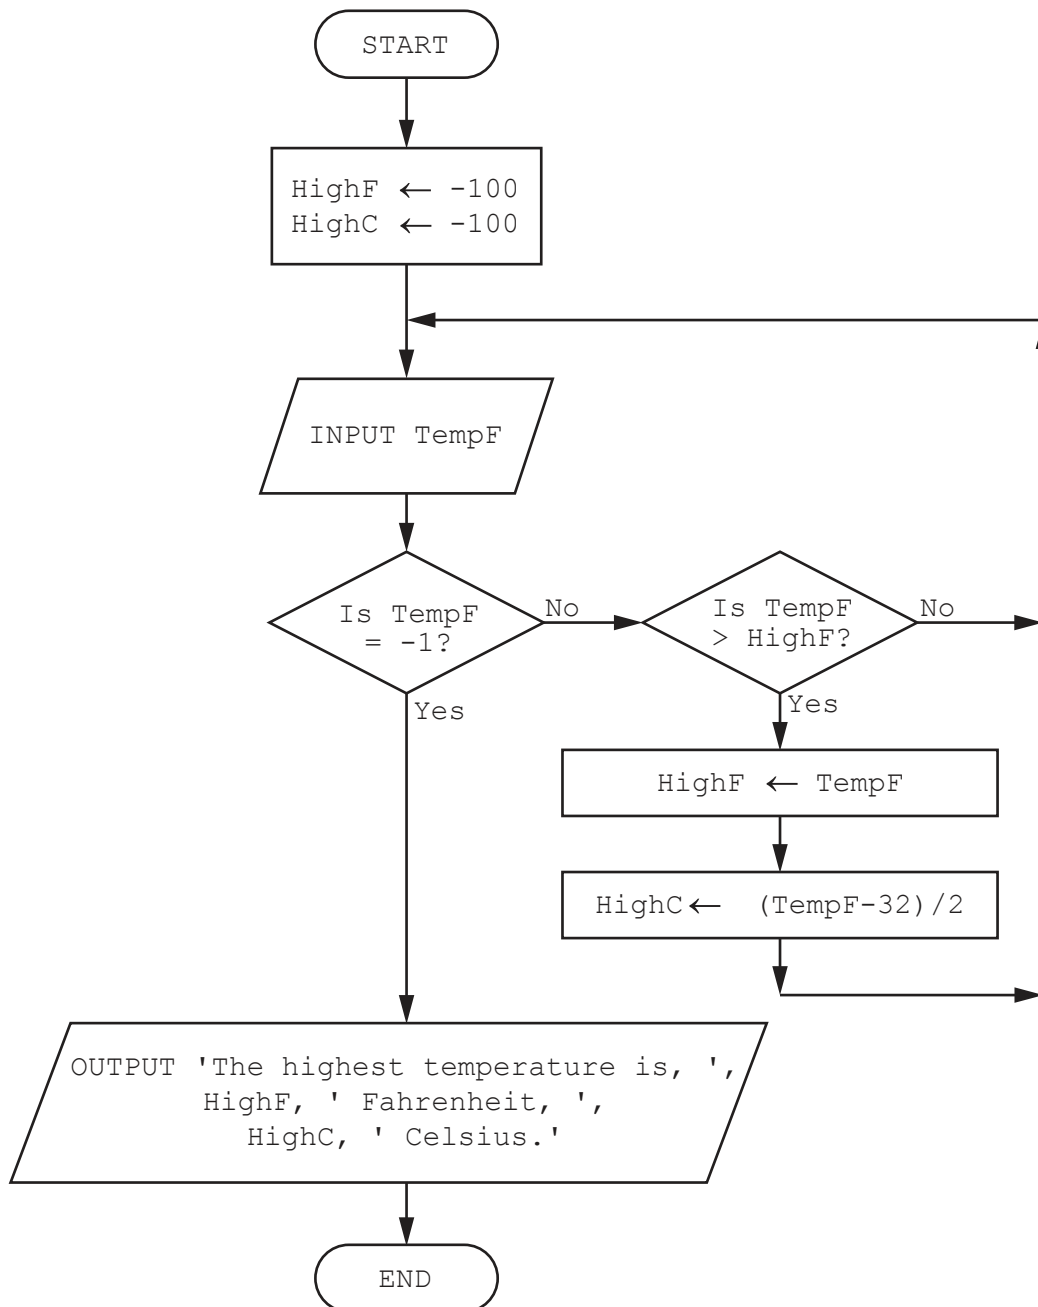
START

HighF ← -100
HighC ← -100

INPUT TempF

Is TempF = -1?

No

Is TempF > HighF?

No

Yes

HighF ← TempF

HighC ← (TempF-32)/2

Yes

OUTPUT 'The highest temperature is, ', HighF, ' Fahrenheit, ', HighC, ' Celsius.'

END